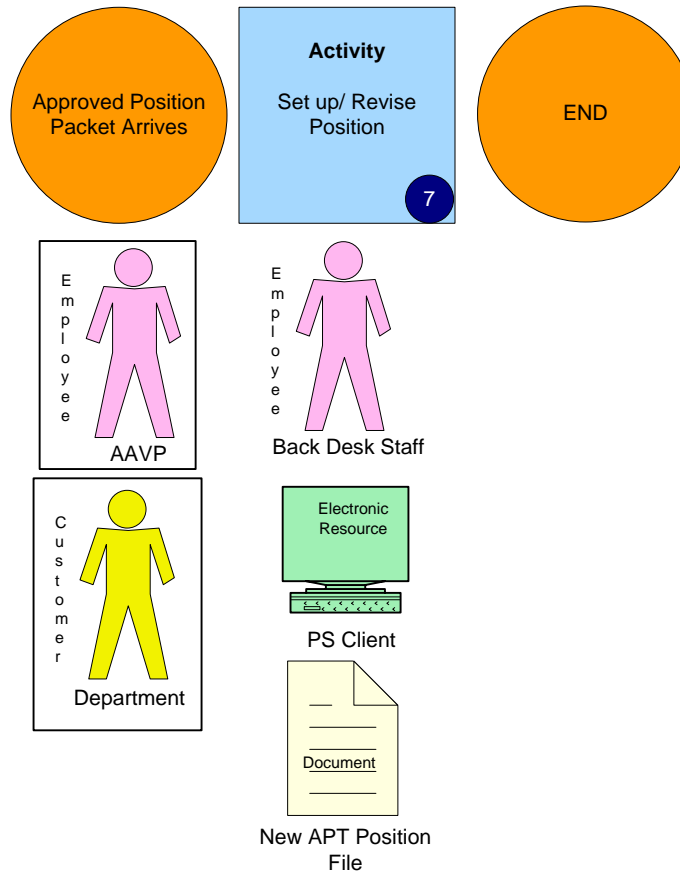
Approved Position Packet Arrives

Activity

Set up/ Revise Position

7

END

Employee

AAVP

Employee

Back Desk Staff

Customer

Department

Electronic Resource

PS Client

Document

New APT Position File